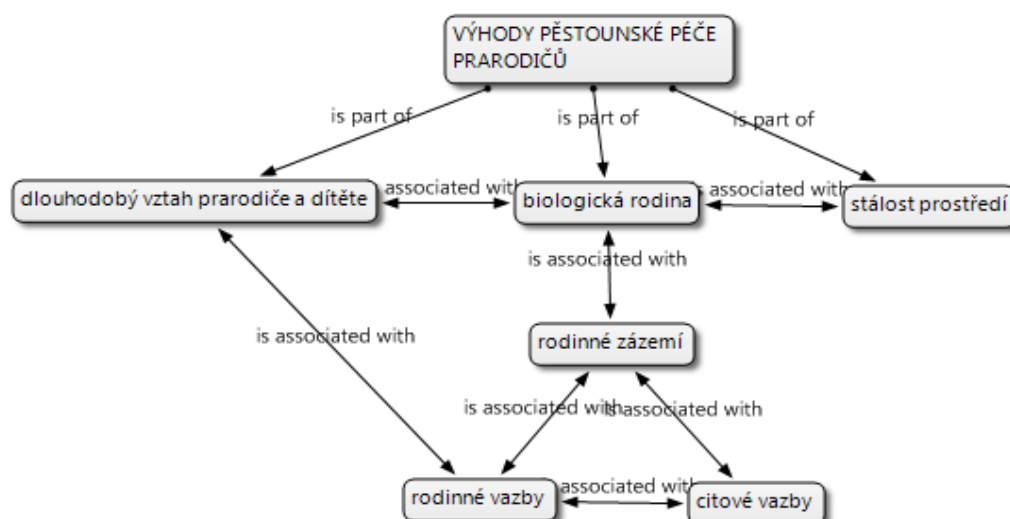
VÝHODY PĚSTOUNSKÉ PÉČE PRARODIČŮ

is part of

is part of

is part of

dlouhodobý vztah prarodiče a dítěte

associated with

biologická rodina

associated with

stálost prostředí

is associated with

is associated with

rodinné zázemí

is associated with

is associated with

rodinné vazby

associated with

citové vazby